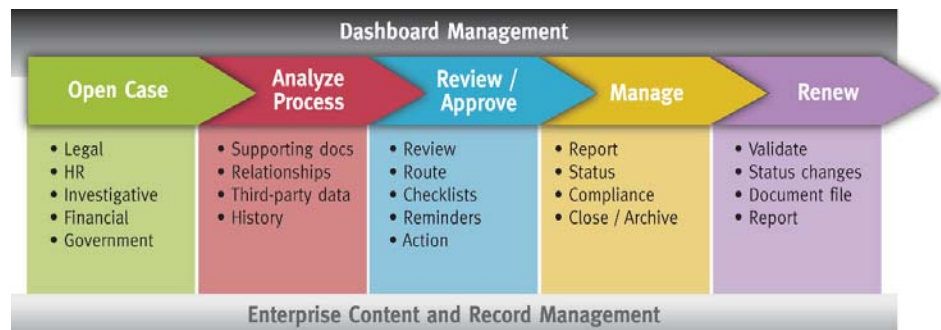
Dashboard Management

Open Case
• Legal
• HR
• Investigative
• Financial
• Government

Analyze Process
• Supporting docs
• Relationships
• Third-party data
• History

Review / Approve
• Review
• Route
• Checklists
• Reminders
• Action

Manage
• Report
• Status
• Compliance
• Close / Archive

Renew
• Validate
• Status changes
• Document file
• Report

Enterprise Content and Record Management